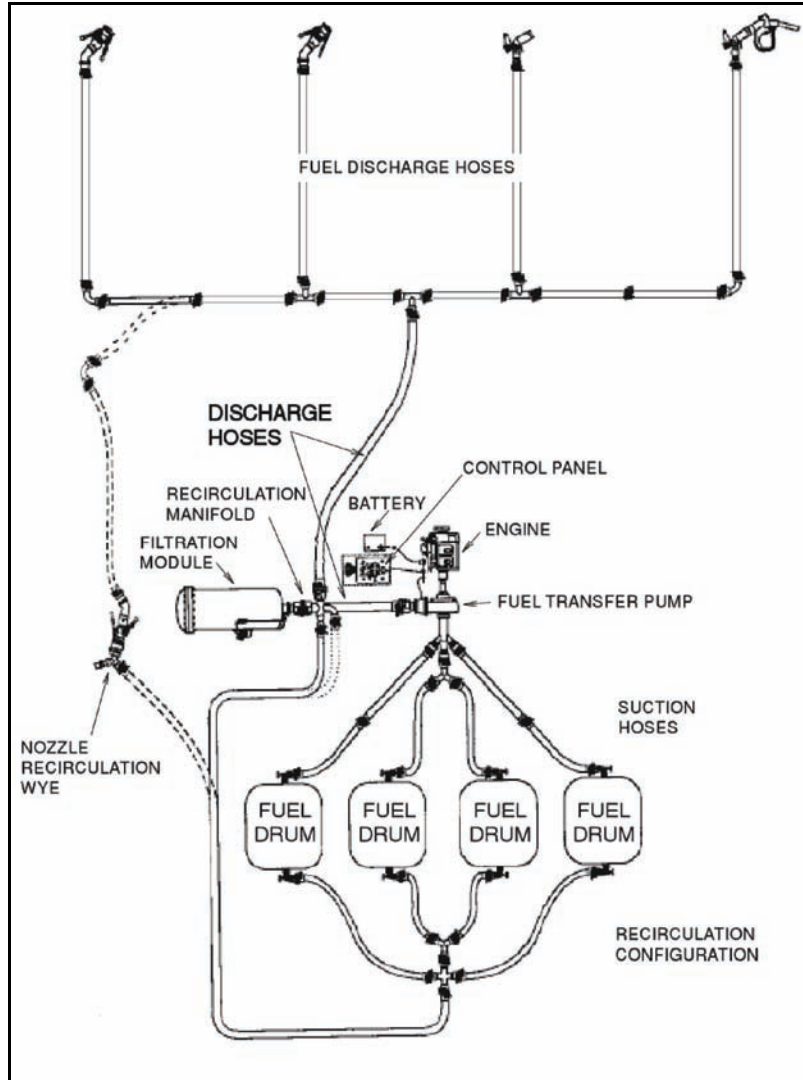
FUEL DISCHARGE HOSES

DISCHARGE HOSES

CONTROL PANEL

RECIRCULATION MANIFOLD

BATTERY

ENGINE

FILTRATION MODULE

FUEL TRANSFER PUMP

SUCTION HOSES

NOZZLE RECIRCULATION WYE

FUEL DRUM

FUEL DRUM

FUEL DRUM

FUEL DRUM

RECIRCULATION CONFIGURATION